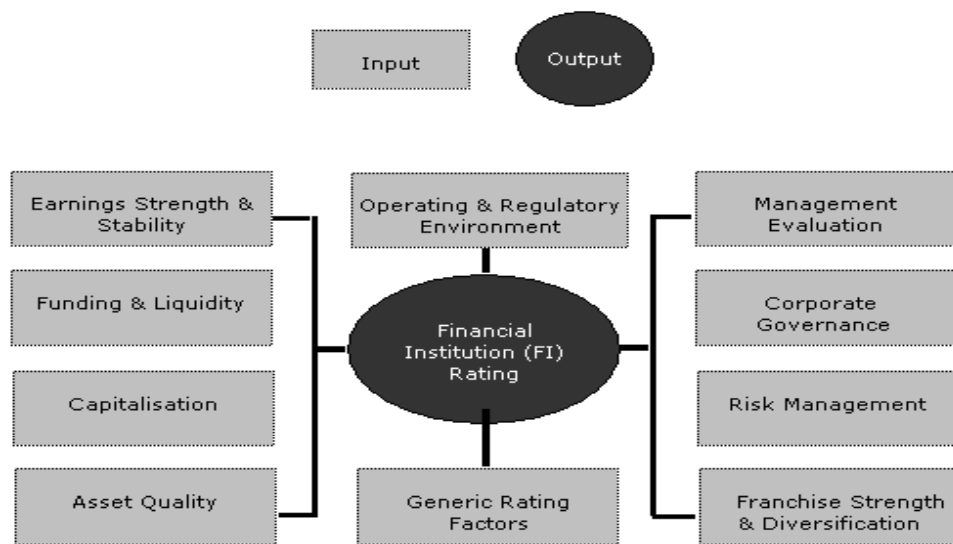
Input

Output

Earnings Strength & Stability

Funding & Liquidity

Capitalisation

Asset Quality

Operating & Regulatory Environment

Financial Institution (FI) Rating

Generic Rating Factors

Management Evaluation

Corporate Governance

Risk Management

Franchise Strength & Diversification